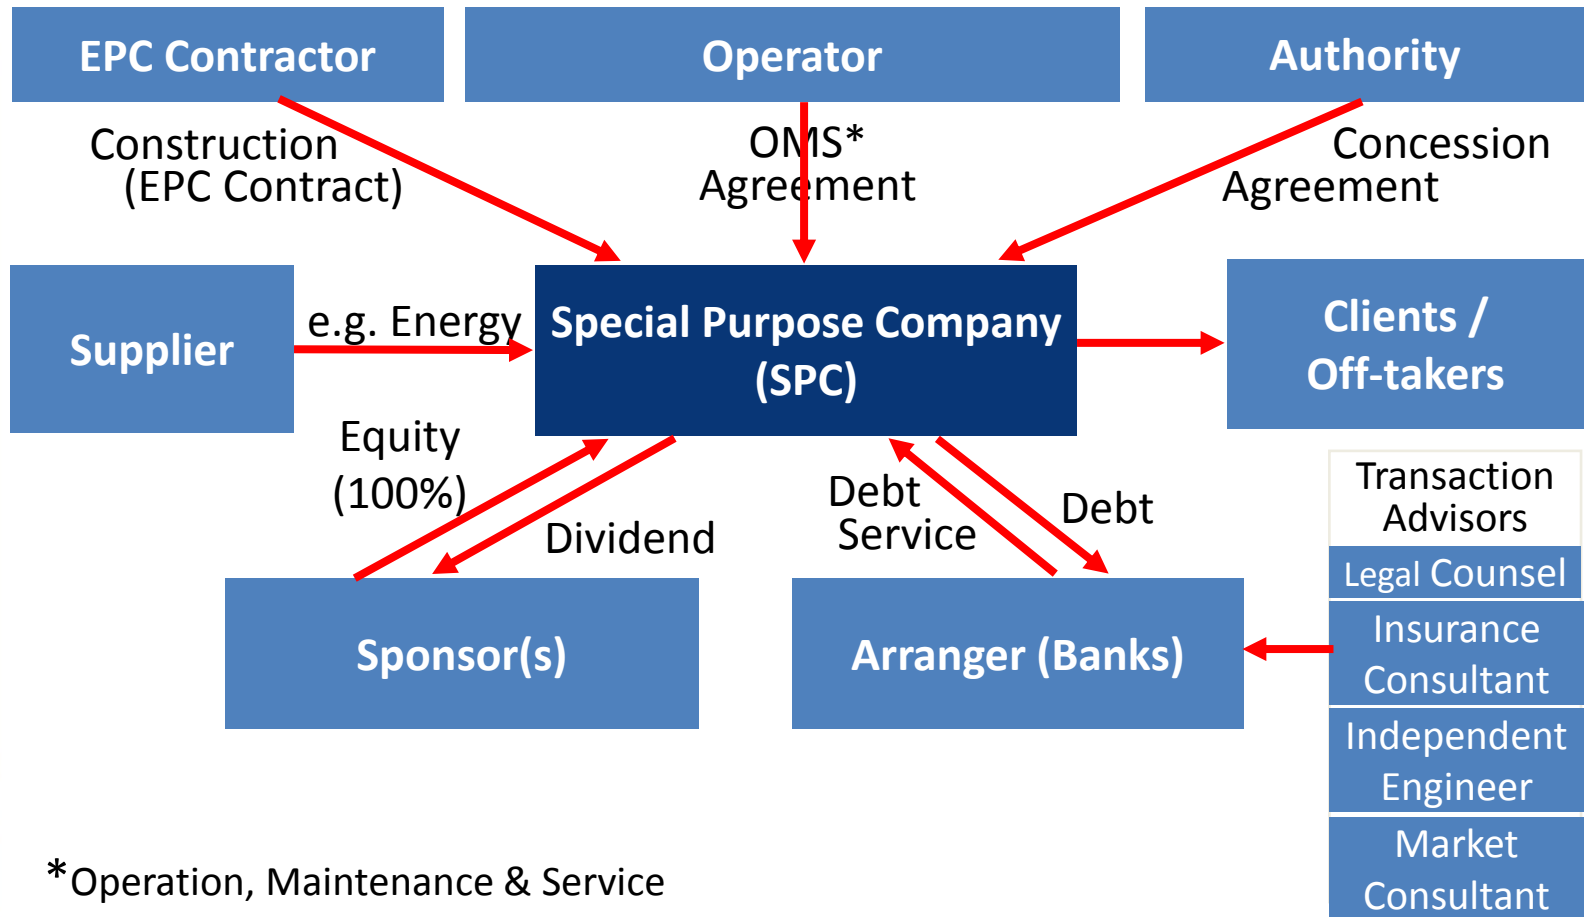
EPC Contractor

Operator

Authority

Construction (EPC Contract)

OMS* Agreement

Concession Agreement

Supplier

e.g. Energy

Special Purpose Company (SPC)

Clients / Off-takers

Equity (100%)

Dividend

Debt Service

Debt

Transaction Advisors

Legal Counsel

Insurance Consultant

Independent Engineer

Market Consultant

Sponsor(s)

Arranger (Banks)

*Operation, Maintenance & Service